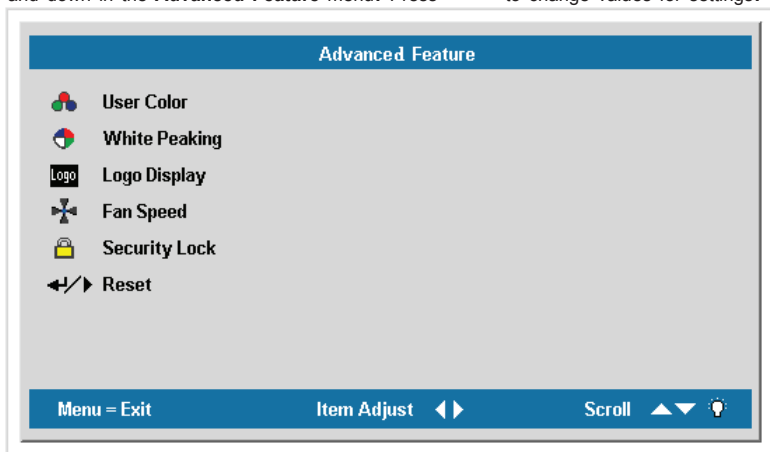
and down in the Advanced Feature menu. Press to change values for settings.

Advanced Feature

User Color

White Peaking

Logo Logo Display

Fan Speed

Security Lock

Reset

Menu = Exit Item Adjust Scroll